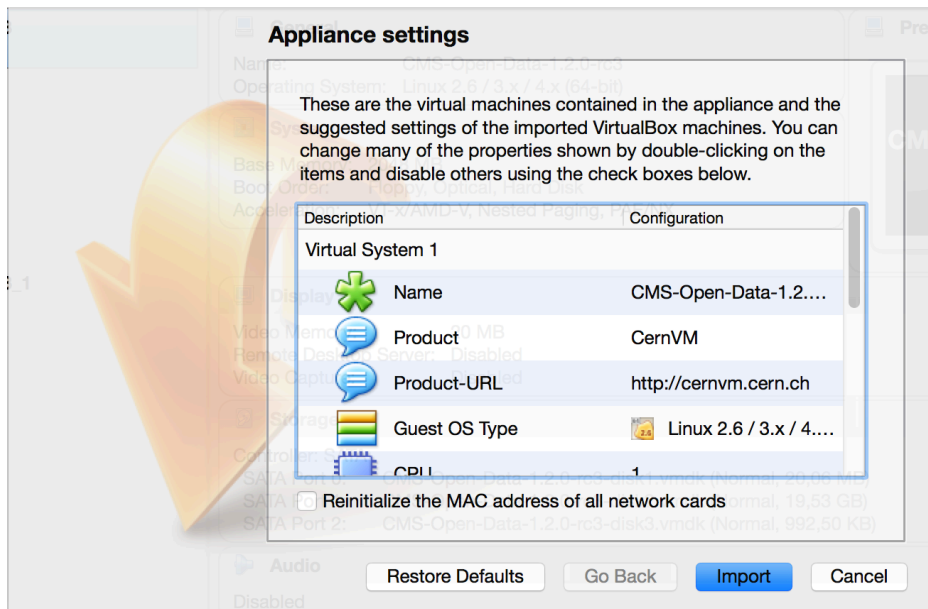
Appliance settings

These are the virtual machines contained in the appliance and the suggested settings of the imported VirtualBox machines. You can change many of the properties shown by double-clicking on the items and disable others using the check boxes below.

| Description | Configuration |
|---|---|
| Virtual System 1 | |
| Name | CMS-Open-Data-1.2.... |
| Product | CernVM |
| Product-URL | http://cernvm.cern.ch |
| Guest OS Type | Linux 2.6 / 3.x / 4.... |
| CPU | 1 |

Reinitialize the MAC address of all network cards

Restore Defaults Go Back Import Cancel